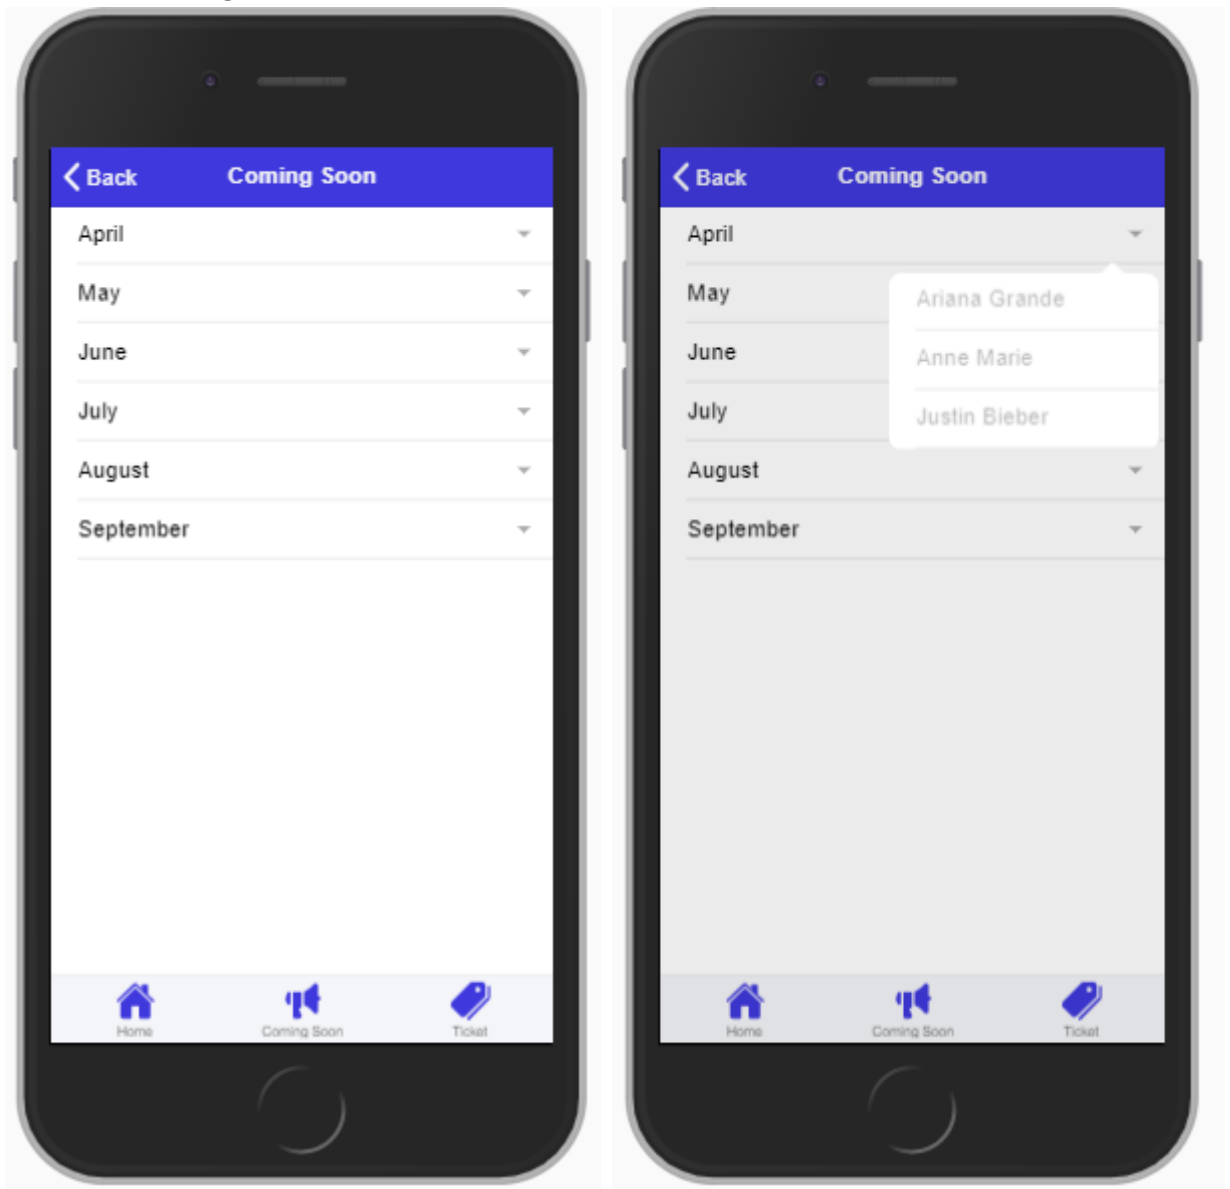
Back Coming Soon

April

May

June

July

August

September

Home Coming Soon Ticket

Back Coming Soon

April

May

June

July

August

September

Ariana Grande

Anne Marie

Justin Bieber

Home Coming Soon Ticket